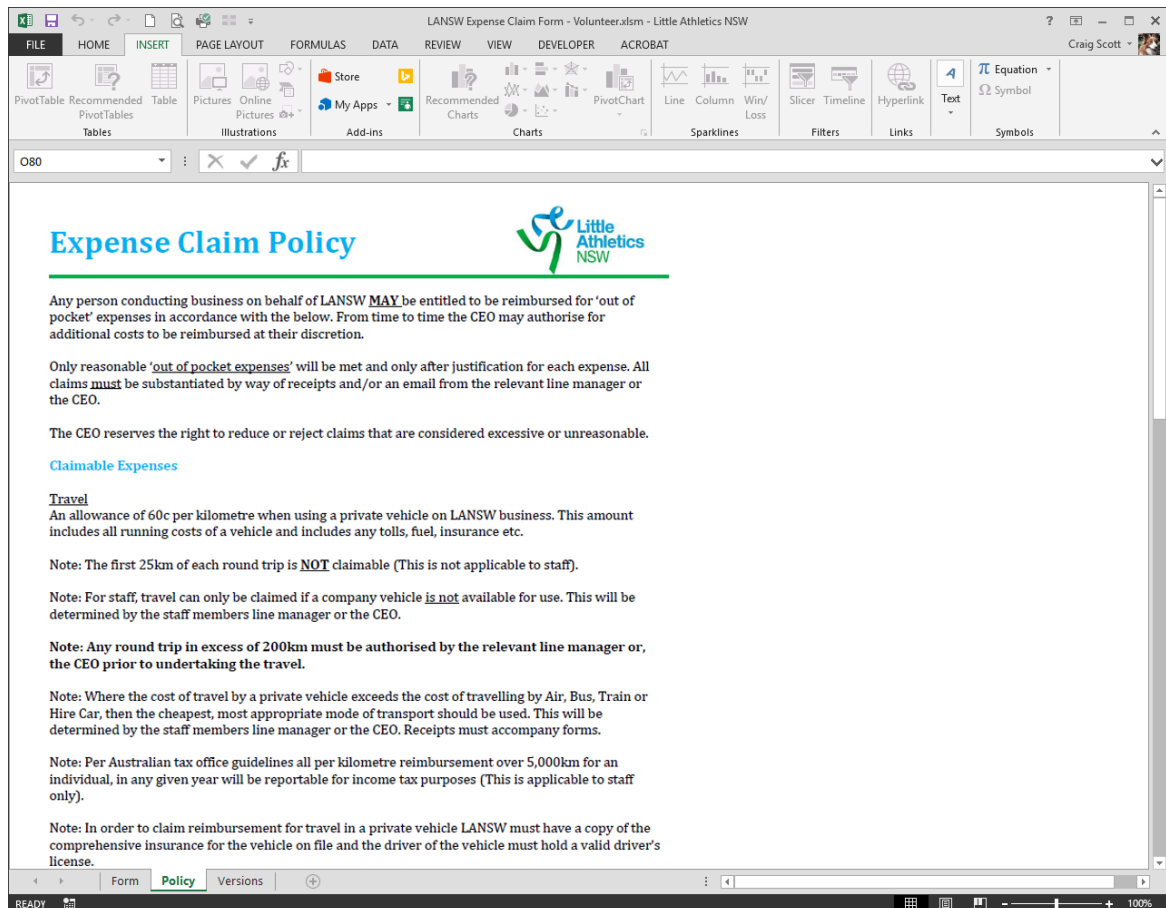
LANSW Expense Claim Form - Volunteer.xlsm - Little Athletics NSW

? — ☐ ✕

FILE HOME INSERT PAGE LAYOUT FORMULAS DATA REVIEW VIEW DEVELOPER ACROBAT

Craig Scott

PivotTable Recommended PivotTables Table
Tables

Pictures Online Pictures
Illustrations

Store
My Apps
Add-ins

Recommended Charts PivotChart
Charts

Line Column Win/ Loss
Sparklines

Slicer Timeline
Filters

Hyperlink
Links

Text

Equation
Symbol
Symbols

O80

fx

Expense Claim Policy

Little Athletics NSW

Any person conducting business on behalf of LANSW MAY be entitled to be reimbursed for 'out of pocket' expenses in accordance with the below. From time to time the CEO may authorise for additional costs to be reimbursed at their discretion.

Only reasonable 'out of pocket expenses' will be met and only after justification for each expense. All claims must be substantiated by way of receipts and/or an email from the relevant line manager or the CEO.

The CEO reserves the right to reduce or reject claims that are considered excessive or unreasonable.

Claimable Expenses

Travel
An allowance of 60c per kilometre when using a private vehicle on LANSW business. This amount includes all running costs of a vehicle and includes any tolls, fuel, insurance etc.

Note: The first 25km of each round trip is NOT claimable (This is not applicable to staff).

Note: For staff, travel can only be claimed if a company vehicle is not available for use. This will be determined by the staff members line manager or the CEO.

Note: Any round trip in excess of 200km must be authorised by the relevant line manager or, the CEO prior to undertaking the travel.

Note: Where the cost of travel by a private vehicle exceeds the cost of travelling by Air, Bus, Train or Hire Car, then the cheapest, most appropriate mode of transport should be used. This will be determined by the staff members line manager or the CEO. Receipts must accompany forms.

Note: Per Australian tax office guidelines all per kilometre reimbursement over 5,000km for an individual, in any given year will be reportable for income tax purposes (This is applicable to staff only).

Note: In order to claim reimbursement for travel in a private vehicle LANSW must have a copy of the comprehensive insurance for the vehicle on file and the driver of the vehicle must hold a valid driver's license.

Form Policy Versions

READY

100%